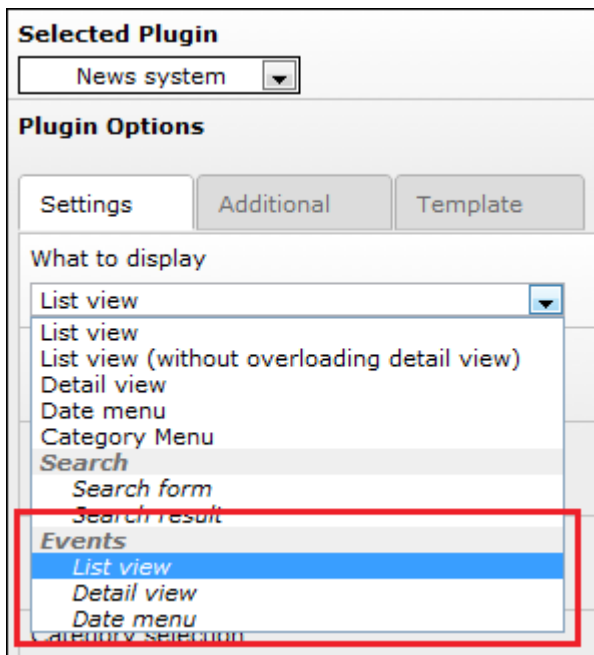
Selected Plugin

News system

Plugin Options

Settings

Additional

Template

What to display

List view

List view

List view (without overloading detail view)

Detail view

Date menu

Category Menu

Search

Search form

Search result

Events

List view

Detail view

Date menu

Category selection